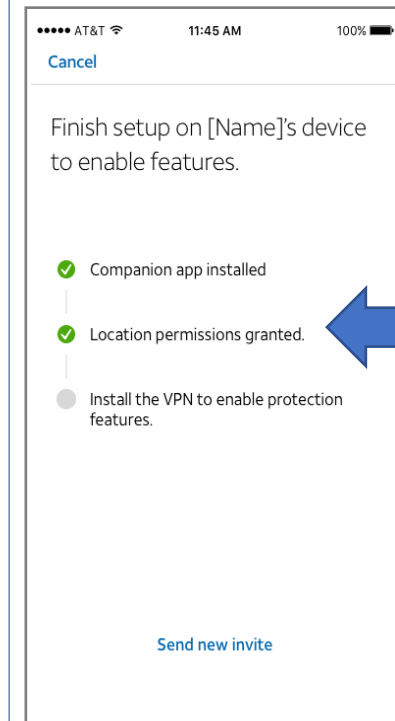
●●●●● AT&T 11:45 AM 100%

Cancel

Finish setup on [Name]'s device to enable features.

Companion app installed

Location permissions granted.

Install the VPN to enable protection features.

Send new invite